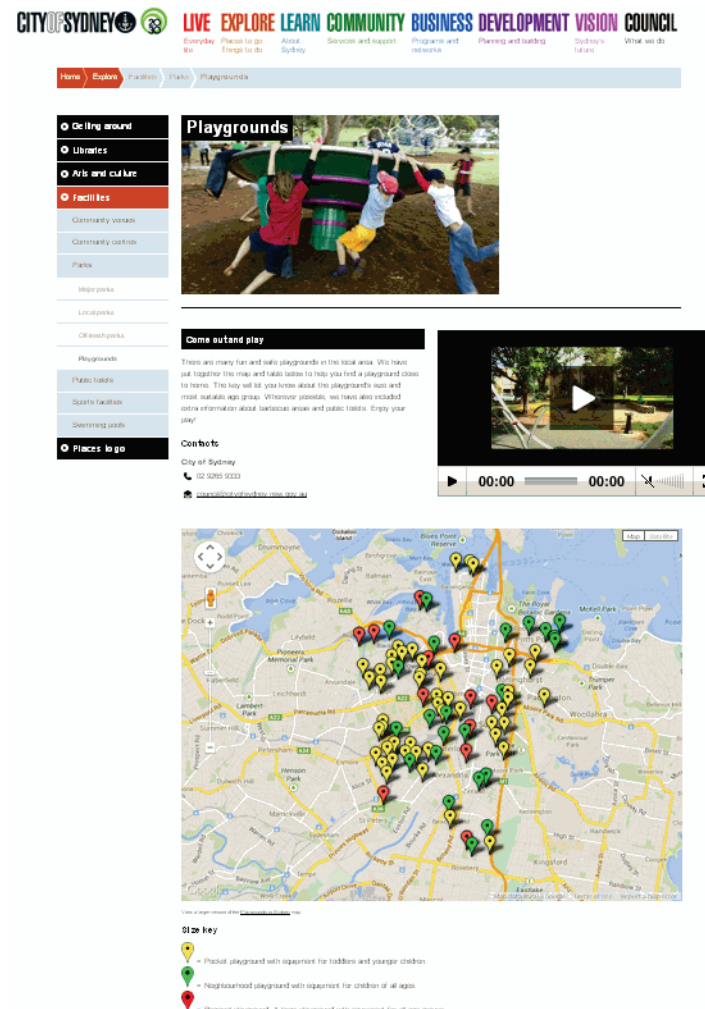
CITY OF SYDNEY

LIVE Everyday life
EXPLORE Places to go Things to do
LEARN About Sydney
COMMUNITY Services and support
BUSINESS Programs and networks
DEVELOPMENT Planning and building
VISION Sydney's future
COUNCIL What we do

Home › Explore › Facilities › Parks › Playgrounds

Getting around
Libraries
Arts and culture
Facilities
Community venues
Community centres
Parks
Major parks
Local parks
Off-leash parks
Playgrounds
Public toilets
Sports facilities
Swimming pools
Places to go

Playgrounds

Come out and play

There are many fun and safe playgrounds in the local area. We have put together the map and table below to help you find a playground close to home. This key will let you know about the playground's size and most suitable age group. Wherever possible, we have also included extra information about barbecue areas and public toilets. Enjoy your play!

Contacts

City of Sydney

02 9265 9333

council@cityofsydney.nsw.gov.au

00:00 00:00

Map Satellite

Drummoyne Balmain Lilyfield Leichhardt Annandale Lewisham Petersham Stanmore Newtown Marrickville Enmore St Peters Redfern Alexandria Paddington Woollahra Kingsford Randwick Darlinghurst Mascot Pioneers Memorial Park Centennial Park Moore Park Trumper Park Double Bay Lambert Park Hensley Park Dulwich Hill Tempe Eastlakes Botany

Google
Map data ©2013 Google

View a larger version of the Playgrounds in Sydney map

Size key

= Pocket playground with equipment for toddlers and younger children

= Neighbourhood playground with equipment for children of all ages

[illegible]